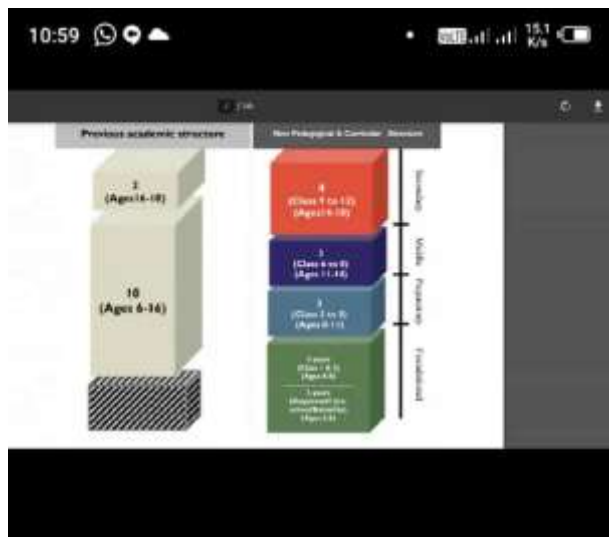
10:59

15.1 K/s

Previous academic structure

New Pedagogical & Curricular Structure

2
(Ages 16-18)

10
(Ages 6-16)

4
(Class 9 to 12)
(Ages 14-18)

3
(Class 6 to 8)
(Ages 11-14)

3
(Class 3 to 5)
(Ages 8-11)

2 years
(Class 1 & 2)
(Ages 6-8)

3 years
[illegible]
(Ages 3-6)

Secondary

Middle

Preparatory

Foundational